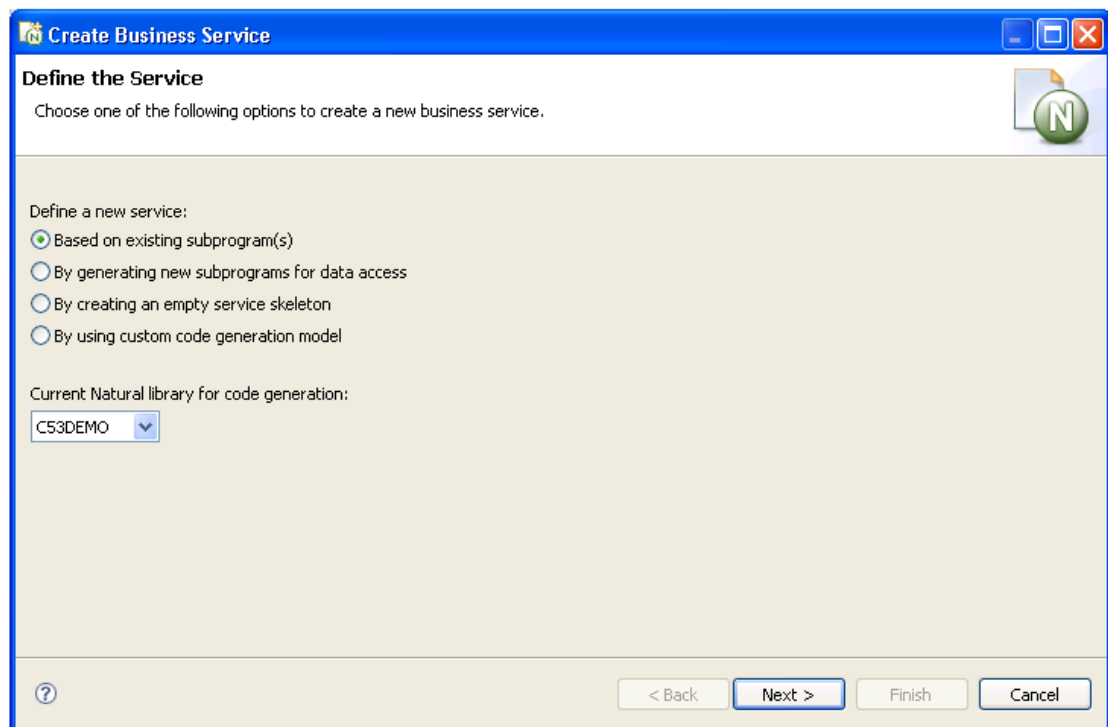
Create Business Service

Define the Service

Choose one of the following options to create a new business service.

Define a new service:

Based on existing subprogram(s)

By generating new subprograms for data access

By creating an empty service skeleton

By using custom code generation model

Current Natural library for code generation:

C53DEMO

?

< Back

Next >

Finish

Cancel